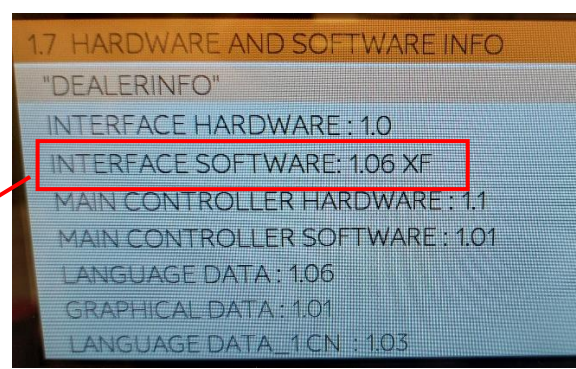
1.7 HARDWARE AND SOFTWARE INFO

"DEALERINFO"

INTERFACE HARDWARE : 1.0

INTERFACE SOFTWARE: 1.06 XF

MAIN CONTROLLER HARDWARE : 1.1

MAIN CONTROLLER SOFTWARE : 1.01

LANGUAGE DATA : 1.06

GRAPHICAL DATA : 1.01

LANGUAGE DATA_1 CN : 1.03